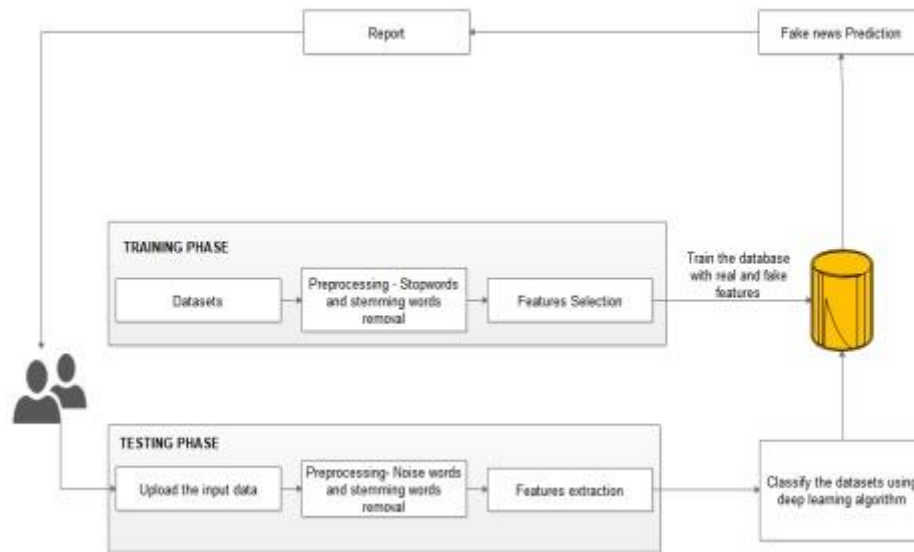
Report

Fake news Prediction

TRAINING PHASE

Datasets

Preprocessing - Stopwords and stemming words removal

Features Selection

Train the database with real and fake features

TESTING PHASE

Upload the input data

Preprocessing- Noise words and stemming words removal

Features extraction

Classify the datasets using deep learning algorithm